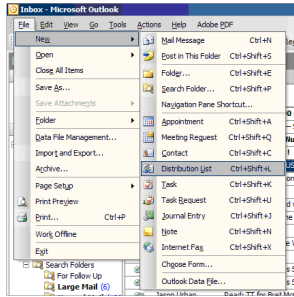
Inbox - Microsoft Outlook

File Edit View Go Tools Actions Help Adobe PDF

New
Open
Close All Items
Save As...
Save Attachments
Folder
Data File Management...
Import and Export...
Archive...
Page Setup
Print Preview
Print... Ctrl+P
Work Offline
Exit

Mail Message Ctrl+N
Post in This Folder Ctrl+Shift+S
Folder... Ctrl+Shift+E
Search Folder... Ctrl+Shift+P
Navigation Pane Shortcut...
Appointment Ctrl+Shift+A
Meeting Request Ctrl+Shift+Q
Contact Ctrl+Shift+C
Distribution List Ctrl+Shift+L
Task Ctrl+Shift+K
Task Request Ctrl+Shift+U
Journal Entry Ctrl+Shift+J
Note Ctrl+Shift+N
Internet Fax Ctrl+Shift+X
Choose Form...
Outlook Data File...

Search Folders
For Follow Up
Large Mail (6)